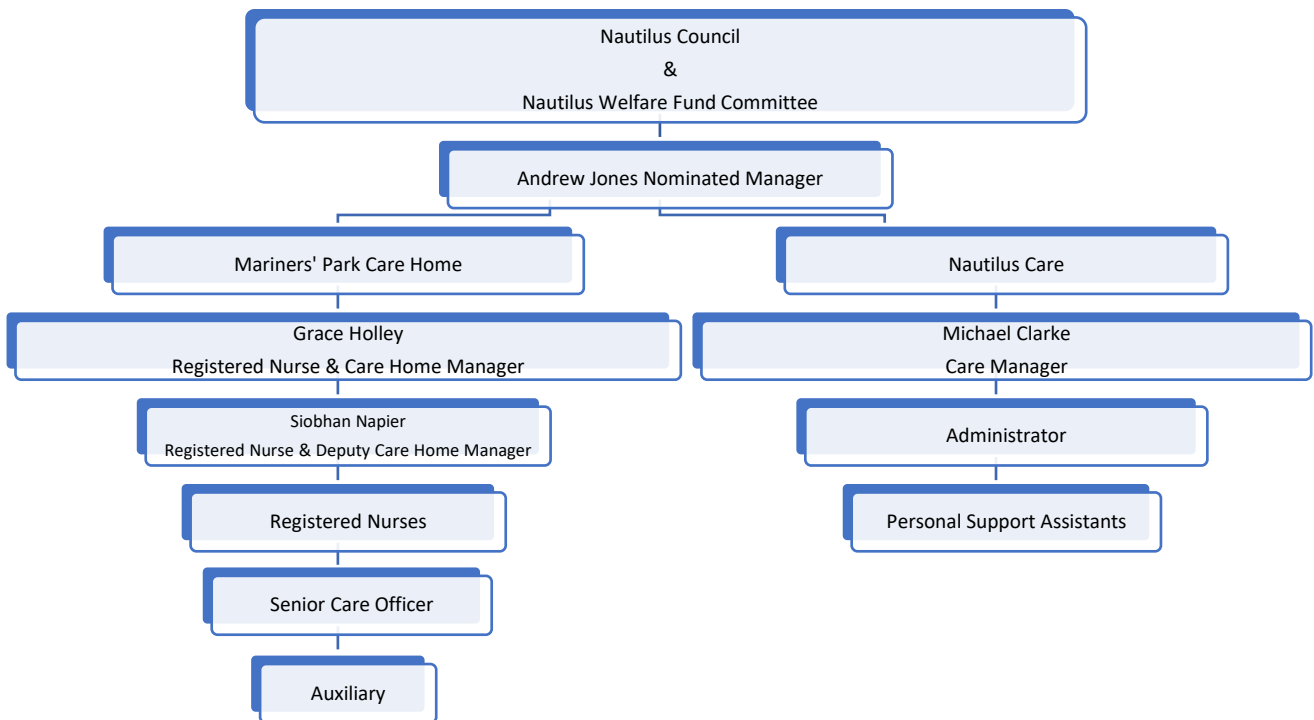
Nautilus Council
&
Nautilus Welfare Fund Committee

Andrew Jones Nominated Manager

Mariners' Park Care Home

Grace Holley
Registered Nurse & Care Home Manager

Siobhan Napier
Registered Nurse & Deputy Care Home Manager

Registered Nurses

Senior Care Officer

Auxiliary

Nautilus Care

Michael Clarke
Care Manager

Administrator

Personal Support Assistants